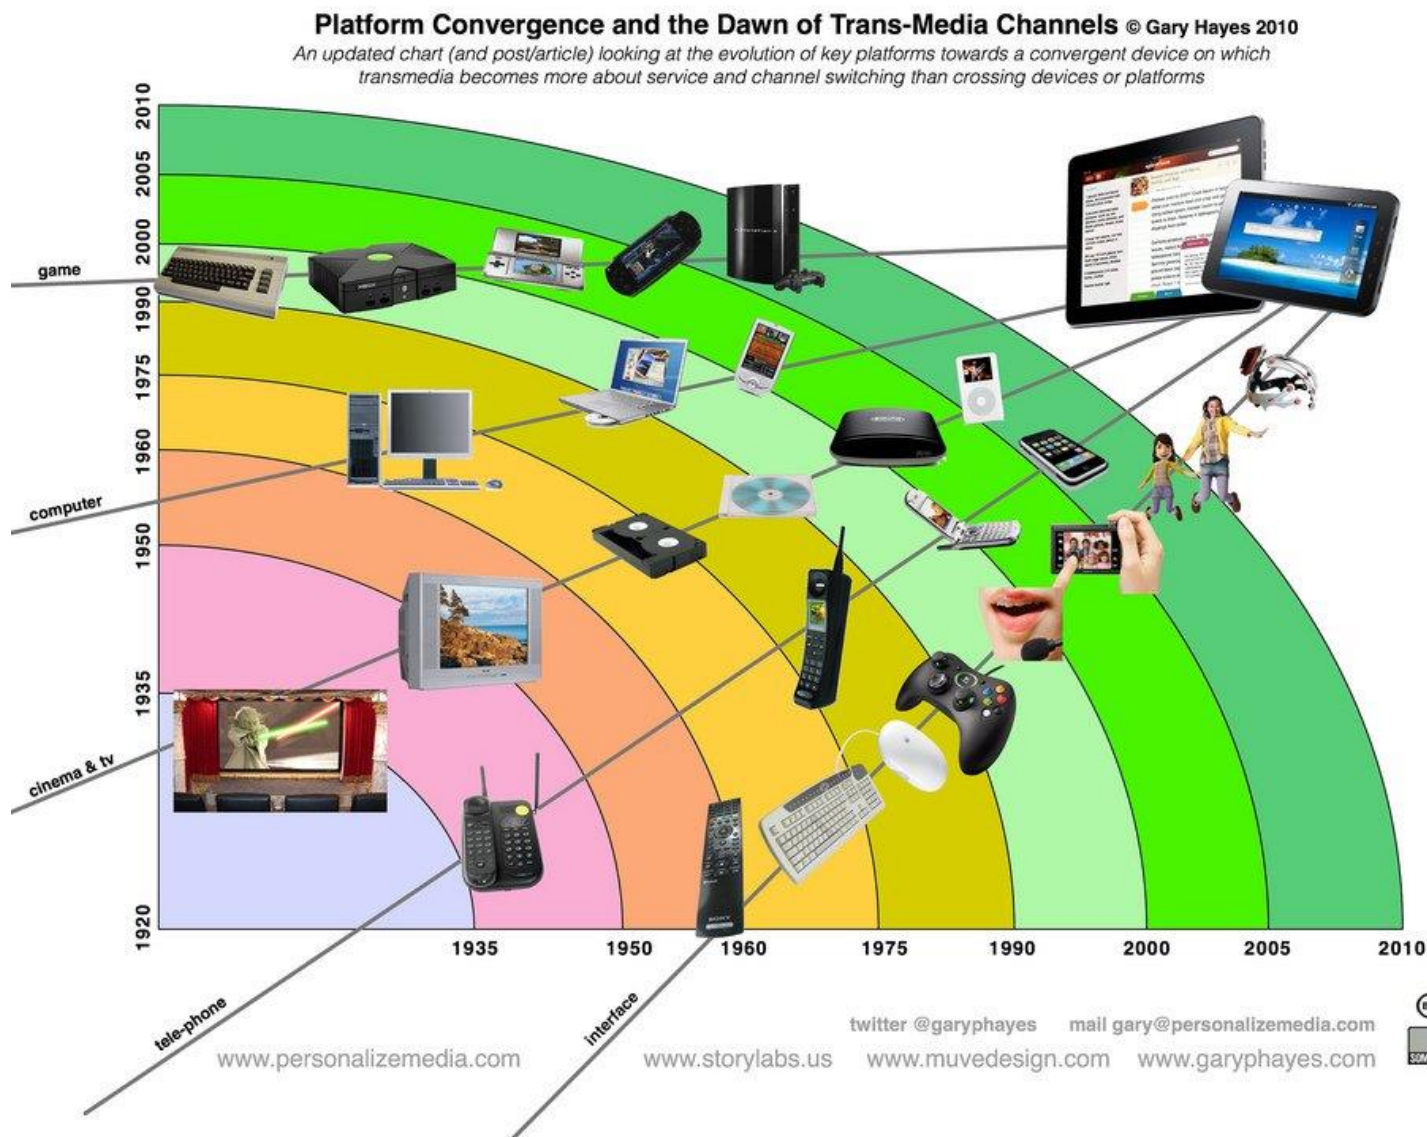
Platform Convergence and the Dawn of Trans-Media Channels © Gary Hayes 2010

An updated chart (and post/article) looking at the evolution of key platforms towards a convergent device on which transmedia becomes more about service and channel switching than crossing devices or platforms

2010
2005
2000
1990
1975
1960
1950
1935
1920

game

computer

cinema & tv

tele-phone

interface

1935 1950 1960 1975 1990 2000 2005 2010

twitter @garyphayes mail gary@personalizemedia.com

www.personalizemedia.com www.storylabs.us www.muvedesign.com www.garyphayes.com